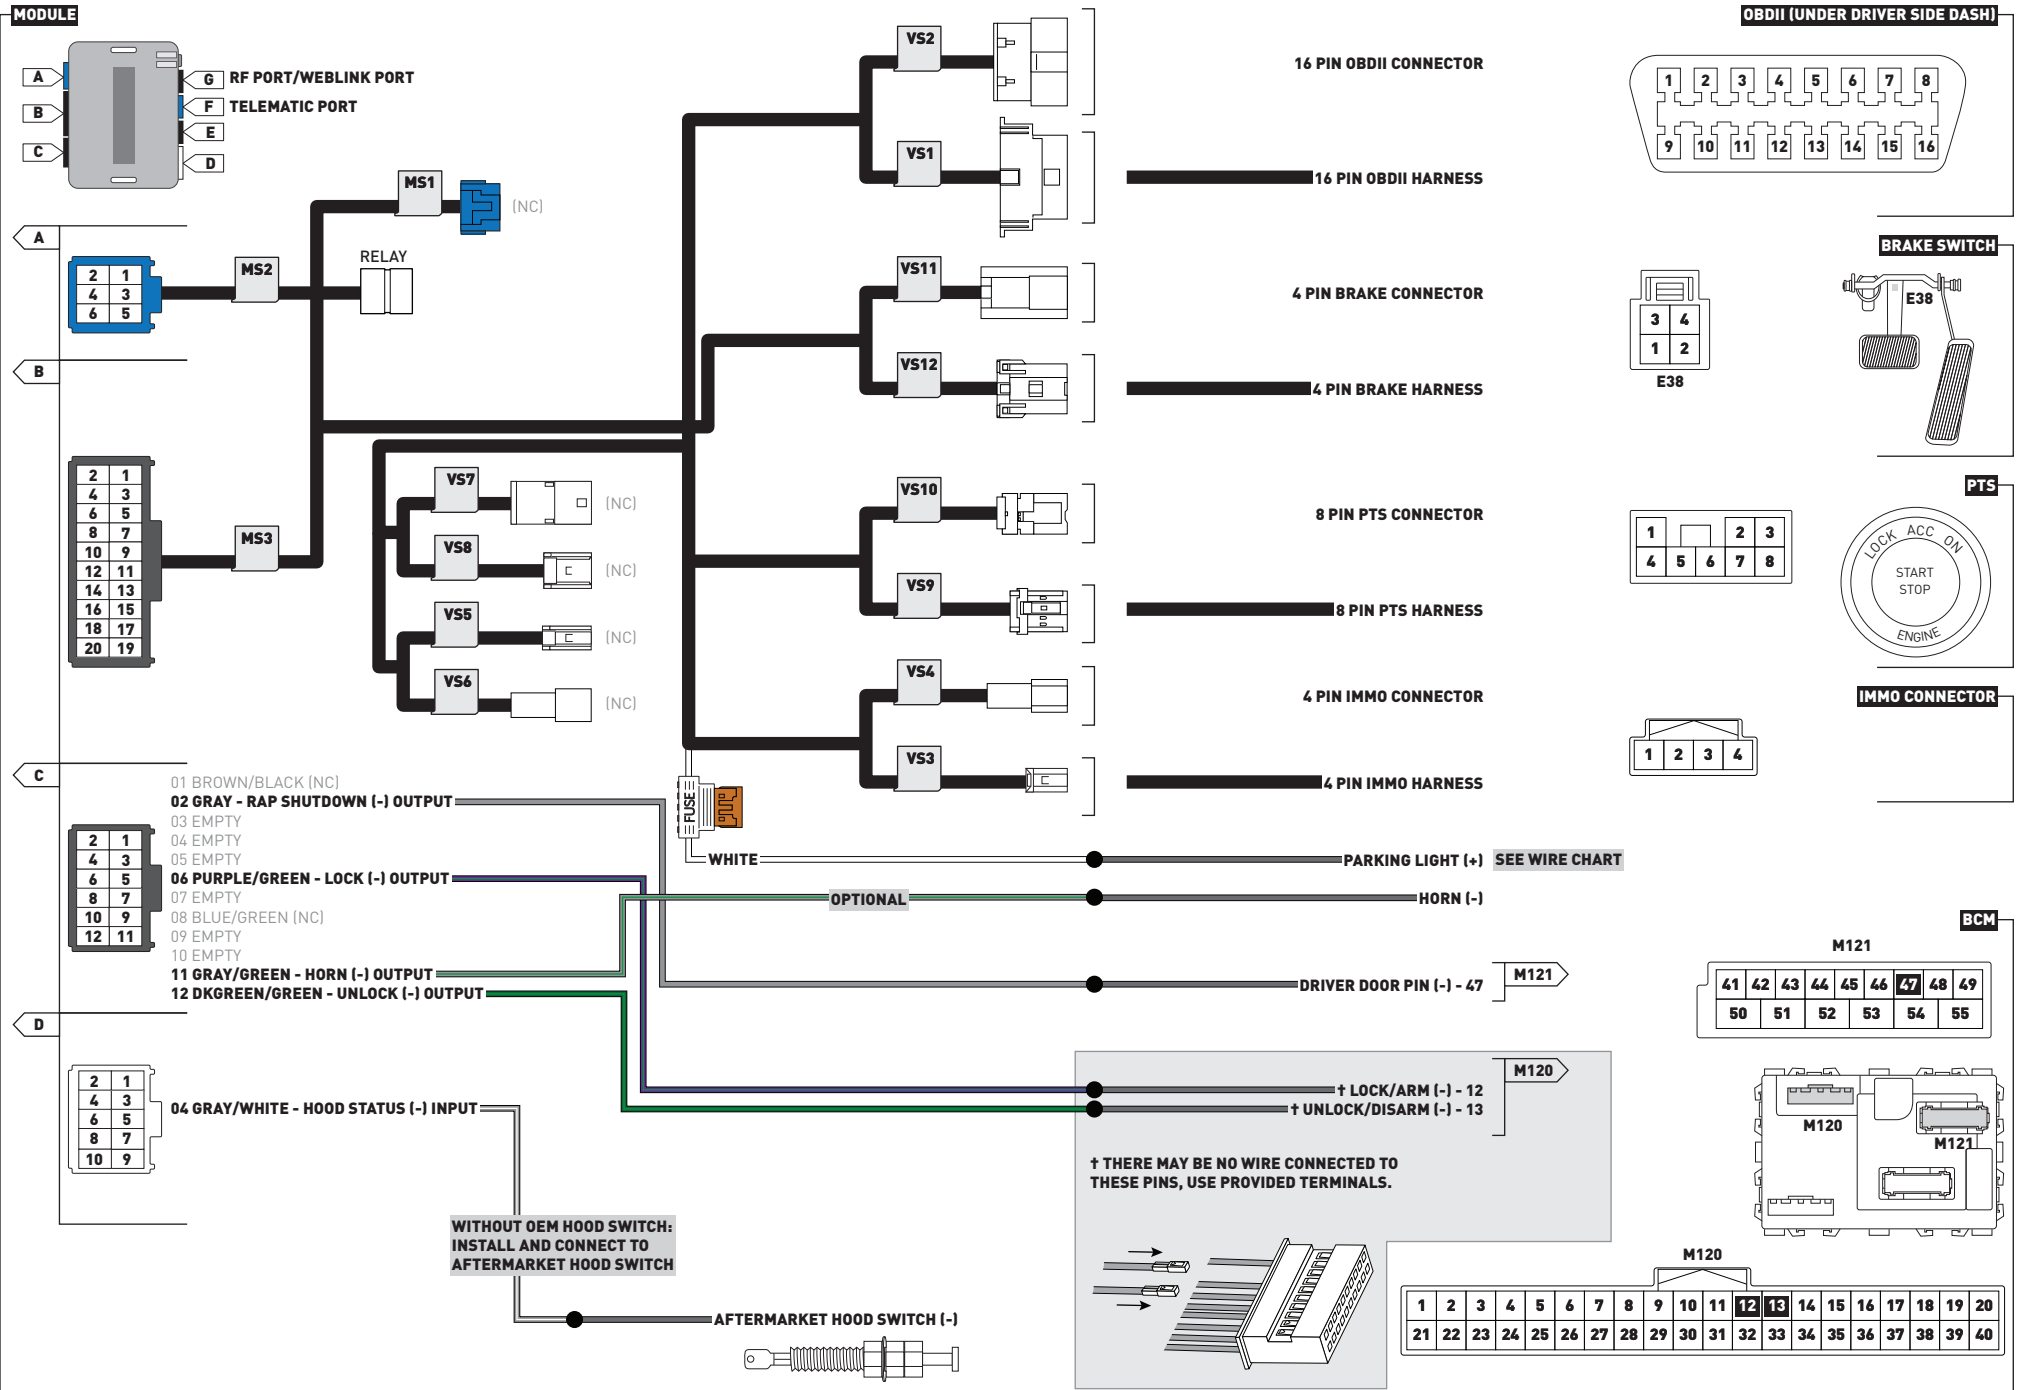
MODULE

A
B
C
G RF PORT/WEBLINK PORT
F TELEMATIC PORT
E
D

A
| 2 | 1 |
|---|---|
| 4 | 3 |
| 6 | 5 |

MS2
MS1
(NC)
RELAY

B
| 2 | 1 |
|---|---|
| 4 | 3 |
| 6 | 5 |
| 8 | 7 |
| 10 | 9 |
| 12 | 11 |
| 14 | 13 |
| 16 | 15 |
| 18 | 17 |
| 20 | 19 |

MS3

VS7 (NC)
VS8 (NC)
VS5 (NC)
VS6 (NC)

VS2
VS1
VS11
VS12
VS10
VS9
VS4
VS3

16 PIN OBDII CONNECTOR
16 PIN OBDII HARNESS
4 PIN BRAKE CONNECTOR
4 PIN BRAKE HARNESS
8 PIN PTS CONNECTOR
8 PIN PTS HARNESS
4 PIN IMMO CONNECTOR
4 PIN IMMO HARNESS

OBDII (UNDER DRIVER SIDE DASH)
1 2 3 4 5 6 7 8
9 10 11 12 13 14 15 16

BRAKE SWITCH
E38
3 4
1 2
E38

PTS
1 2 3
4 5 6 7 8
LOCK ACC ON
START STOP
ENGINE

IMMO CONNECTOR
1 2 3 4

C
| 2 | 1 |
|---|---|
| 4 | 3 |
| 6 | 5 |
| 8 | 7 |
| 10 | 9 |
| 12 | 11 |

01 BROWN/BLACK (NC)
02 GRAY - RAP SHUTDOWN (-) OUTPUT
03 EMPTY
04 EMPTY
05 EMPTY
06 PURPLE/GREEN - LOCK (-) OUTPUT
07 EMPTY
08 BLUE/GREEN (NC)
09 EMPTY
10 EMPTY
11 GRAY/GREEN - HORN (-) OUTPUT
12 DKGREEN/GREEN - UNLOCK (-) OUTPUT

FUSE
WHITE
PARKING LIGHT (+) SEE WIRE CHART
OPTIONAL
HORN (-)
DRIVER DOOR PIN (-) - 47
M121

BCM
M121
41 42 43 44 45 46 47 48 49
50 51 52 53 54 55

D
| 2 | 1 |
|---|---|
| 4 | 3 |
| 6 | 5 |
| 8 | 7 |
| 10 | 9 |

04 GRAY/WHITE - HOOD STATUS (-) INPUT

M120
† LOCK/ARM (-) - 12
† UNLOCK/DISARM (-) - 13

† THERE MAY BE NO WIRE CONNECTED TO THESE PINS, USE PROVIDED TERMINALS.

M120
M121

WITHOUT OEM HOOD SWITCH: INSTALL AND CONNECT TO AFTERMARKET HOOD SWITCH

AFTERMARKET HOOD SWITCH (-)

M120
1 2 3 4 5 6 7 8 9 10 11 12 13 14 15 16 17 18 19 20
21 22 23 24 25 26 27 28 29 30 31 32 33 34 35 36 37 38 39 40